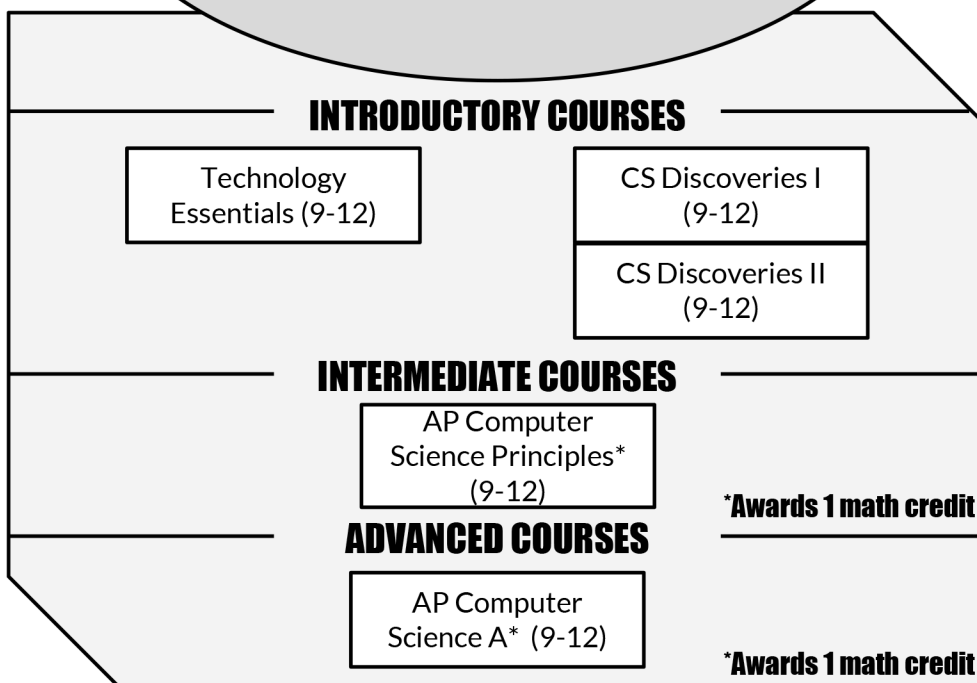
INTRODUCTORY COURSES

Technology Essentials (9-12)

CS Discoveries I (9-12)

CS Discoveries II (9-12)

INTERMEDIATE COURSES

AP Computer Science Principles* (9-12)

*Awards 1 math credit

ADVANCED COURSES

AP Computer Science A* (9-12)

*Awards 1 math credit